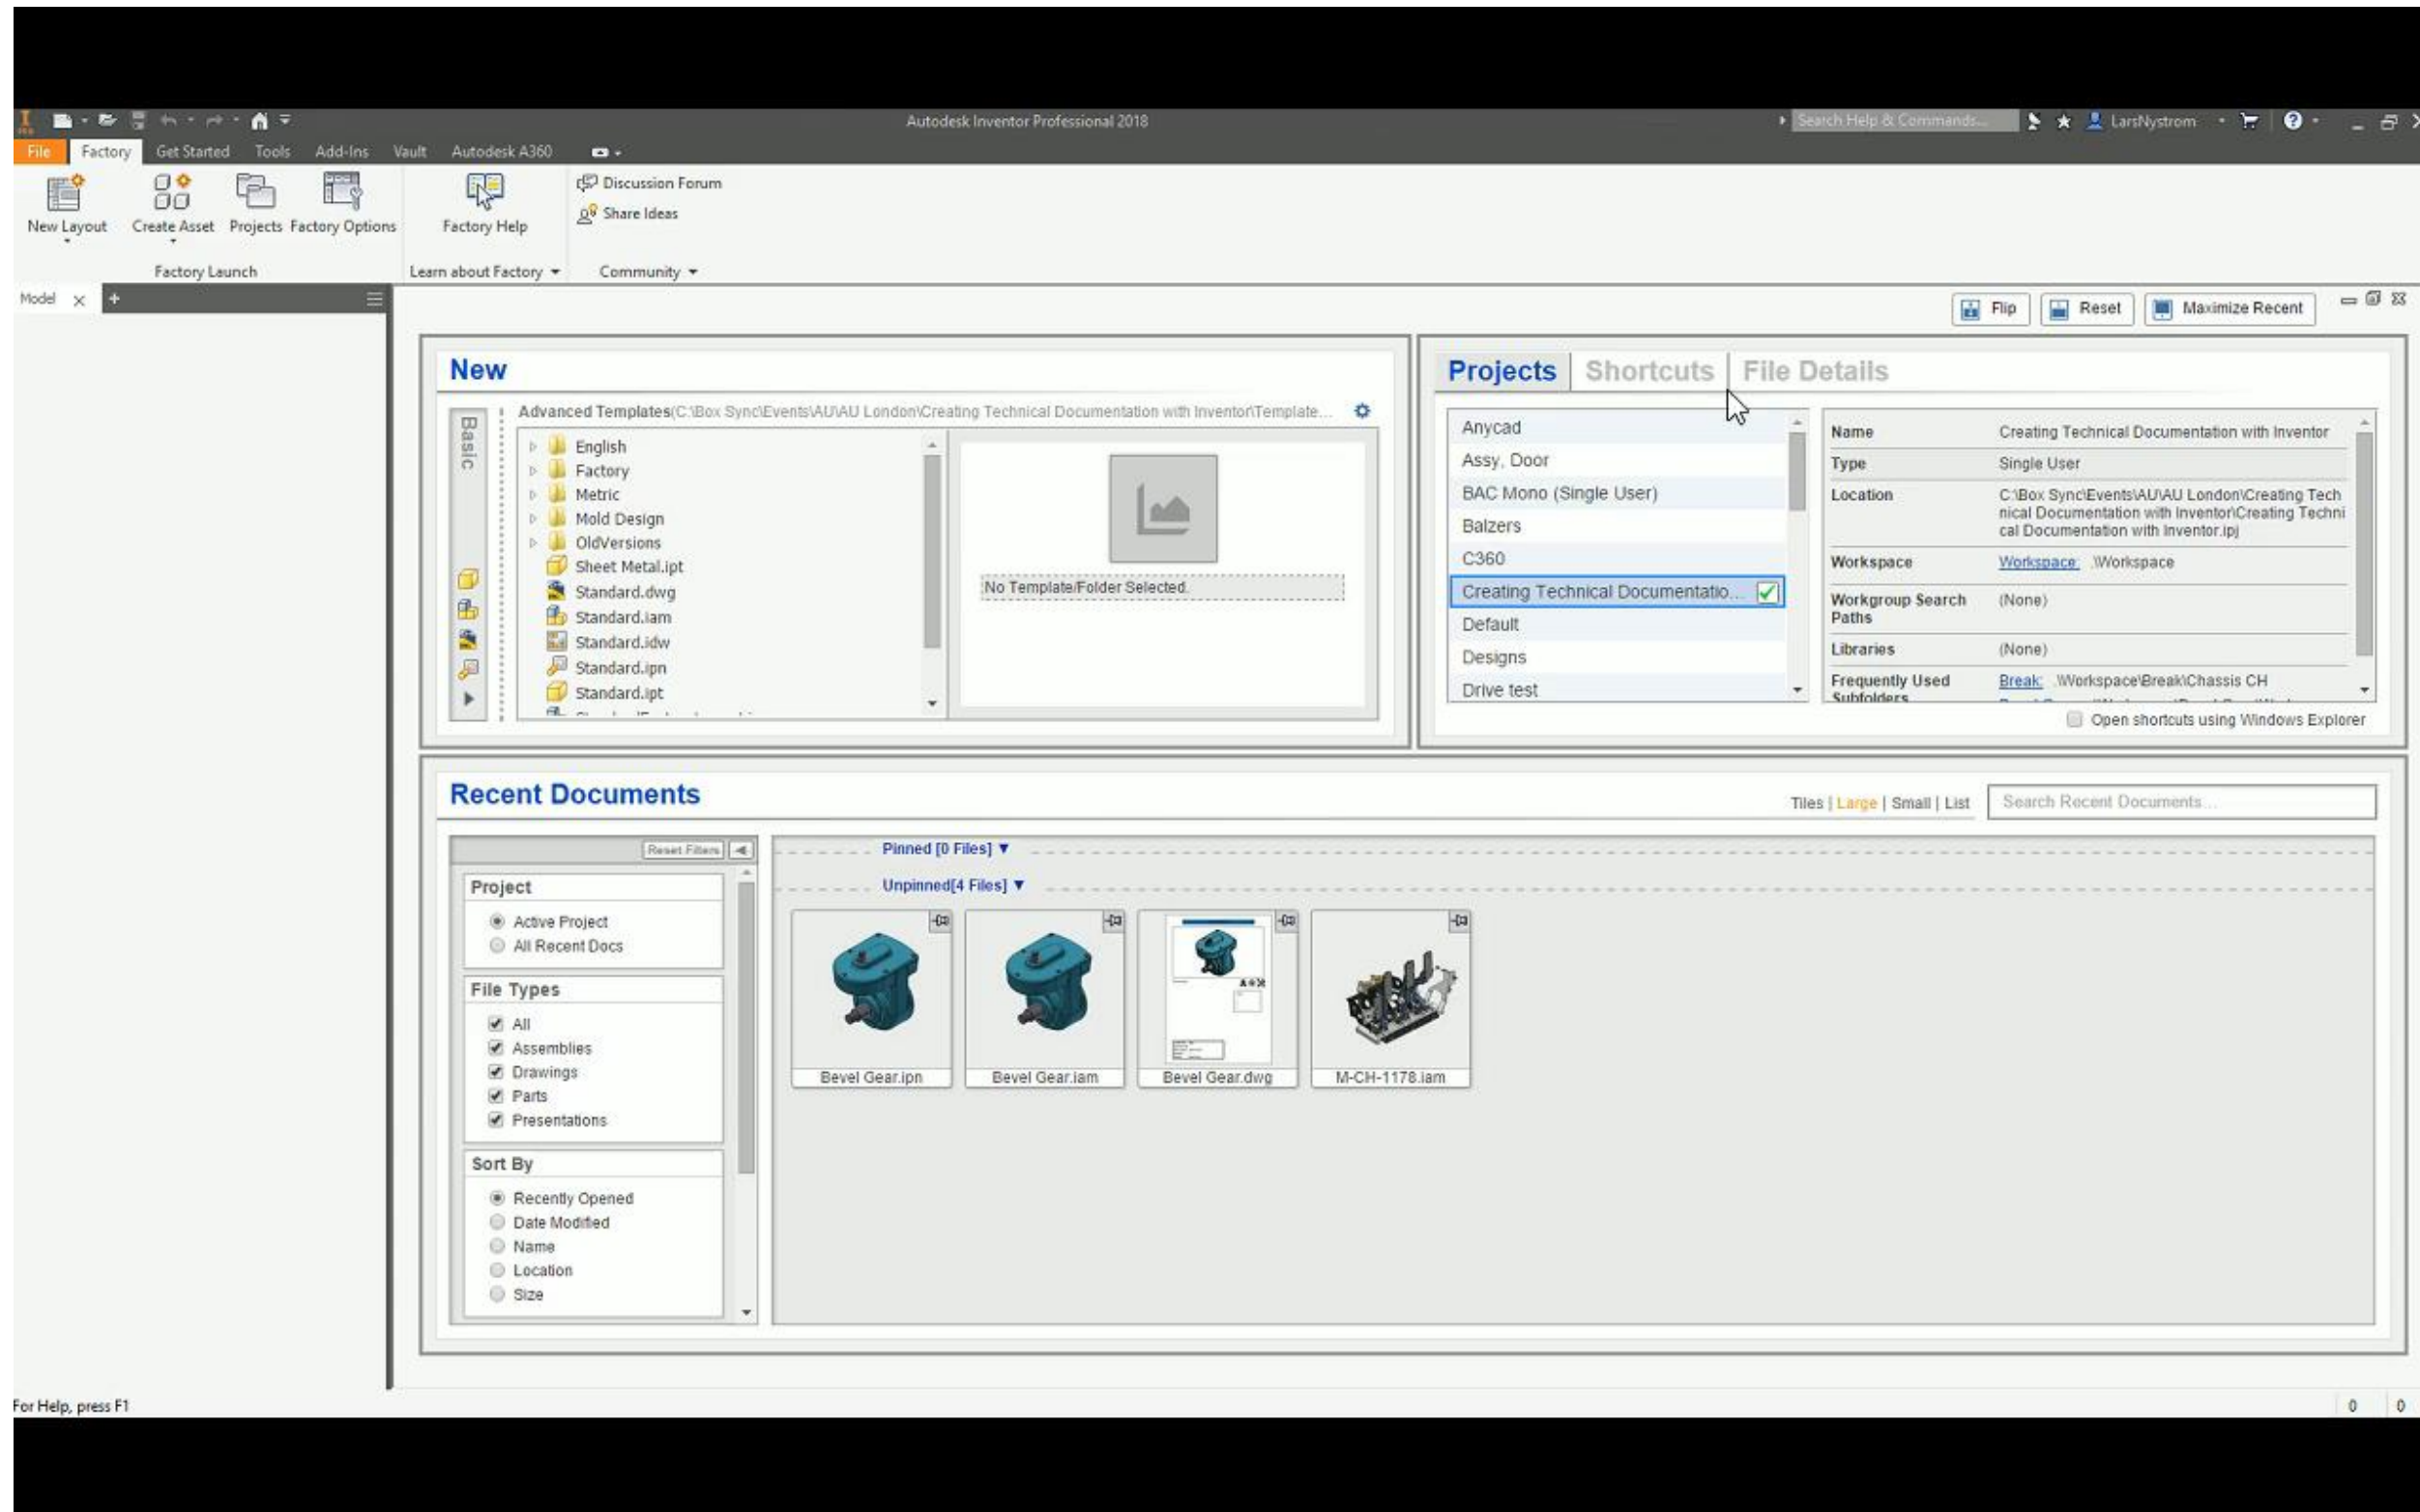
Autodesk Inventor Professional 2018

Search Help & Commands...

LarsNystrom

File Factory Get Started Tools Add-Ins Vault Autodesk A360

New Layout Create Asset Projects Factory Options

Factory Launch

Factory Help

Learn about Factory

Discussion Forum

Share Ideas

Community

Model

Flip Reset Maximize Recent

New

Basic

Advanced Templates(C:\Box Sync\Events\AU\AU London\Creating Technical Documentation with Inventor\Template...

English
Factory
Metric
Mold Design
OldVersions
Sheet Metal.ipt
Standard.dwg
Standard.iam
Standard.idw
Standard.ipn
Standard.ipt

No Template/Folder Selected.

Projects Shortcuts File Details

Anycad
Assy, Door
BAC Mono (Single User)
Balzers
C360
Creating Technical Documentatio...
Default
Designs
Drive test

| | |
|---|---|
| Name | Creating Technical Documentation with Inventor |
| Type | Single User |
| Location | C:\Box Sync\Events\AU\AU London\Creating Technical Documentation with Inventor\Creating Technical Documentation with Inventor.ipj |
| Workspace | Workspace: .\Workspace |
| Workgroup Search Paths | (None) |
| Libraries | (None) |
| Frequently Used Subfolders | Break: .\Workspace\Break\Chassis CH |

Open shortcuts using Windows Explorer

Recent Documents

Tiles | Large | Small | List

Search Recent Documents...

Reset Filters

Project
Active Project
All Recent Docs

File Types
All
Assemblies
Drawings
Parts
Presentations

Sort By
Recently Opened
Date Modified
Name
Location
Size

Pinned [0 Files] ▼

Unpinned[4 Files] ▼

Bevel Gear.ipn
Bevel Gear.iam
Bevel Gear.dwg
M-CH-1178.iam

For Help, press F1

0 0